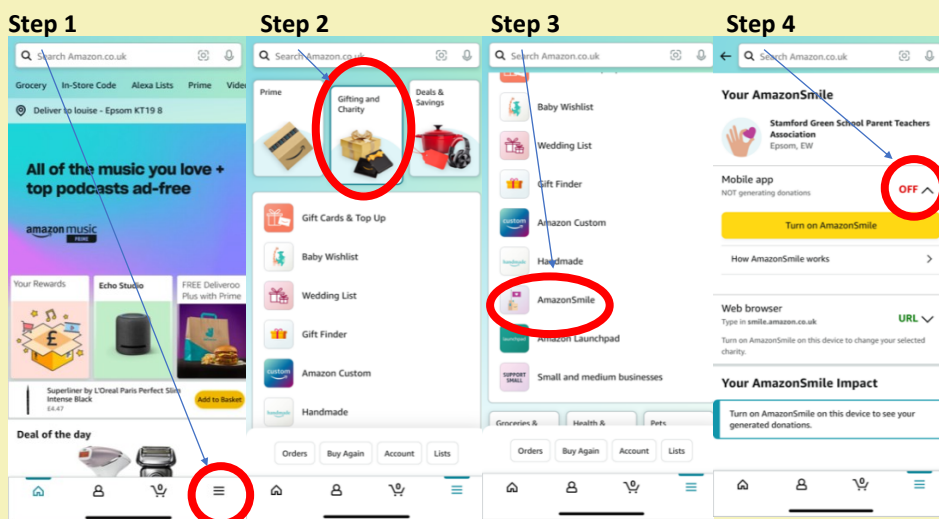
Step 1

Search Amazon.co.uk

Grocery In-Store Code Alexa Lists Prime Vide

Deliver to louise - Epsom KT19 8

All of the music you love + top podcasts ad-free

amazon music PRIME

Your Rewards

Echo Studio

FREE Deliveroo Plus with Prime

Superliner by L'Oreal Paris Perfect Slim Intense Black
£4.47

Add to Basket

Deal of the day

Step 2

Search Amazon.co.uk

Prime

Gifting and Charity

Deals & Savings

Gift Cards & Top Up

Baby Wishlist

Wedding List

Gift Finder

Amazon Custom

Handmade

Orders Buy Again Account Lists

Step 3

Search Amazon.co.uk

Baby Wishlist

Wedding List

Gift Finder

Amazon Custom

Handmade

AmazonSmile

Amazon Launchpad

Small and medium businesses

Groceries & Health & Pets

Orders Buy Again Account Lists

Step 4

Search Amazon.co.uk

Your AmazonSmile

Stamford Green School Parent Teachers Association
Epsom, EW

Mobile app
NOT generating donations

OFF

Turn on AmazonSmile

How AmazonSmile works

Web browser
Type in smile.amazon.co.uk

URL

Turn on AmazonSmile on this device to change your selected charity.

Your AmazonSmile Impact

Turn on AmazonSmile on this device to see your generated donations.